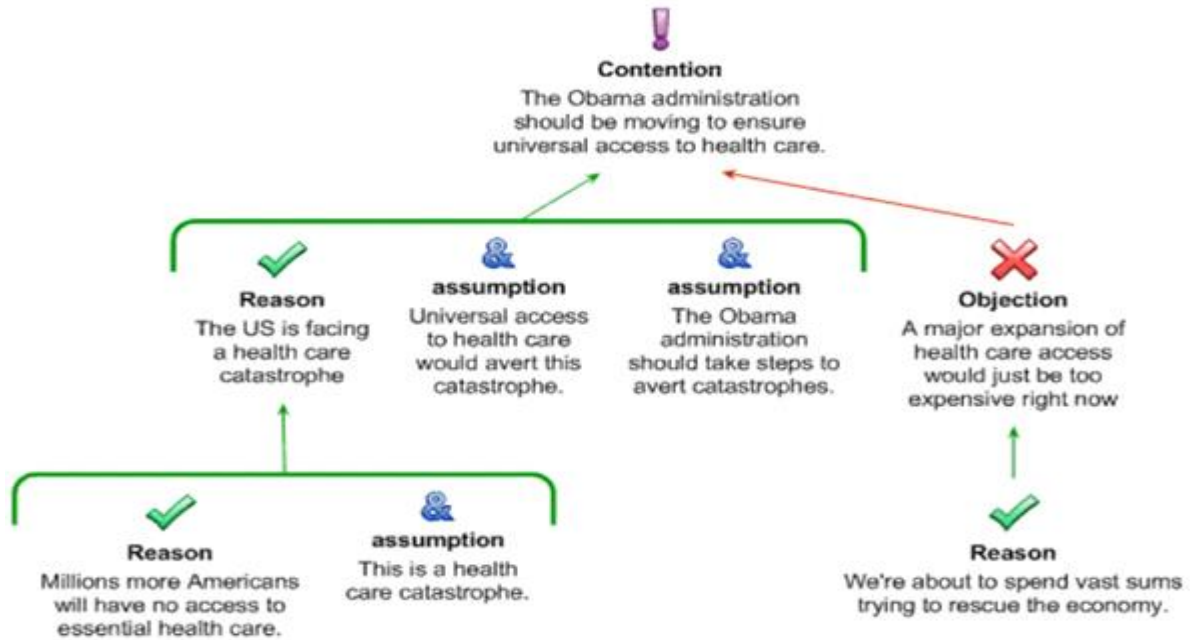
!

Contention
The Obama administration should be moving to ensure universal access to health care.

Reason
The US is facing a health care catastrophe

&
assumption
Universal access to health care would avert this catastrophe.

&
assumption
The Obama administration should take steps to avert catastrophes.

Objection
A major expansion of health care access would just be too expensive right now

Reason
Millions more Americans will have no access to essential health care.

&
assumption
This is a health care catastrophe.

Reason
We're about to spend vast sums trying to rescue the economy.